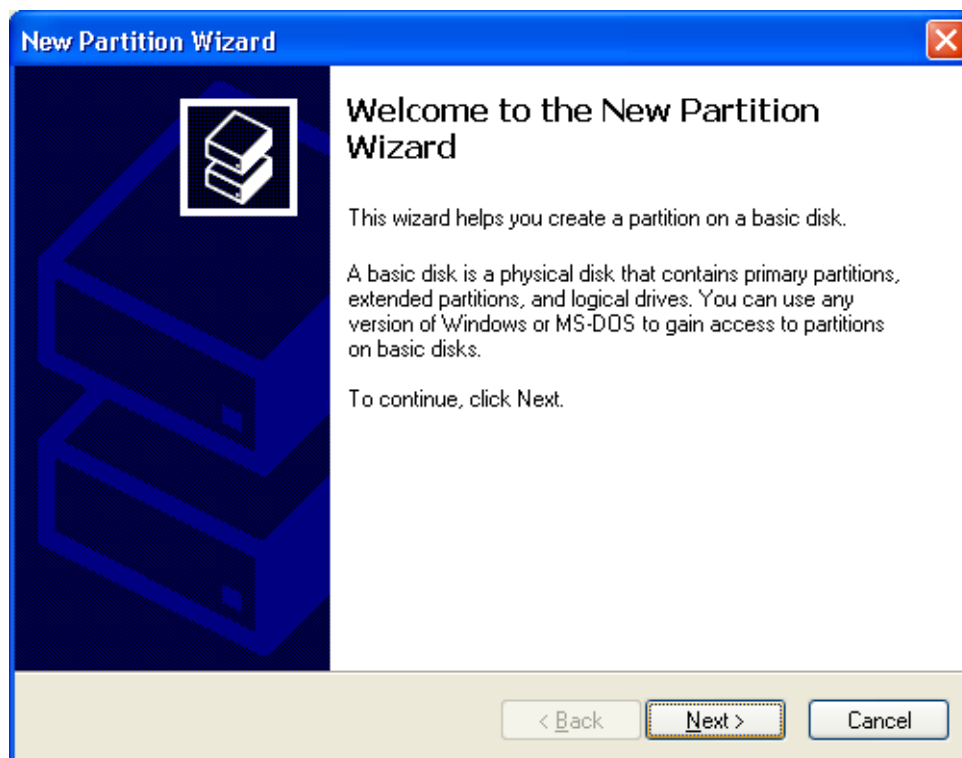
New Partition Wizard

Welcome to the New Partition Wizard

This wizard helps you create a partition on a basic disk.

A basic disk is a physical disk that contains primary partitions, extended partitions, and logical drives. You can use any version of Windows or MS-DOS to gain access to partitions on basic disks.

To continue, click Next.

< Back

Next >

Cancel